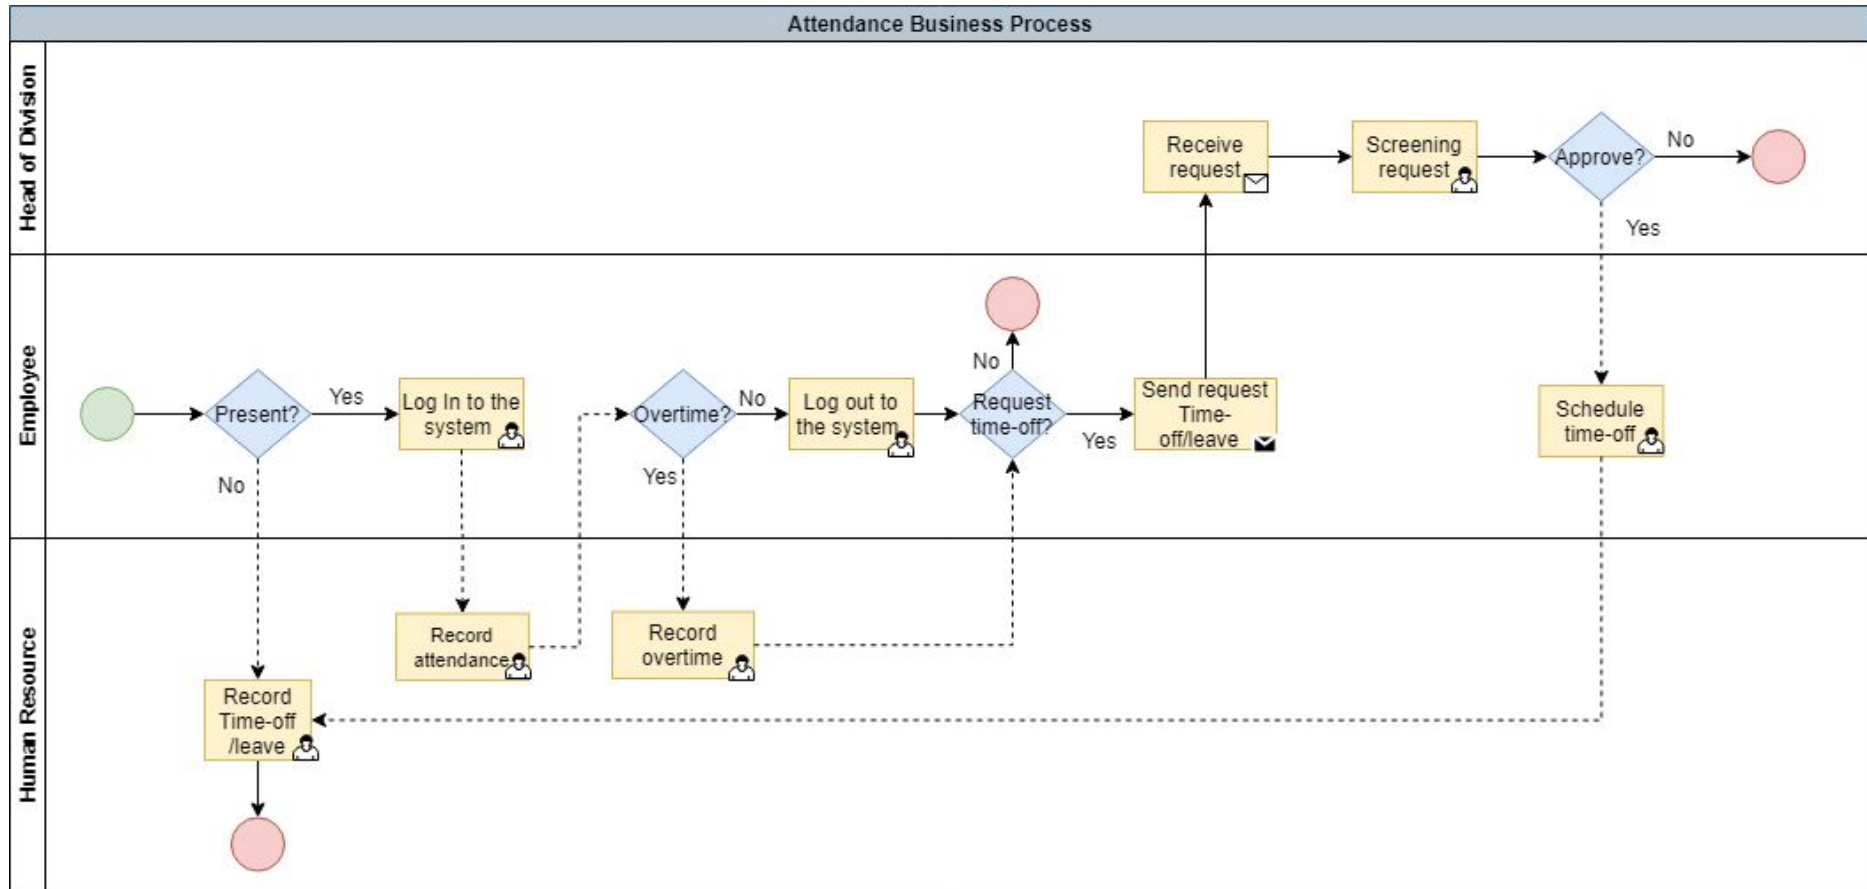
Attendance Business Process

Head of Division

Receive request

Screening request

Approve?

No

Yes

Employee

No

Present?

Yes

Log In to the system

Overtime?

No

Log out to the system

Request time-off?

Yes

Send request Time-off/leave

Schedule time-off

No

Yes

Human Resource

Record attendance

Record overtime

Record Time-off /leave